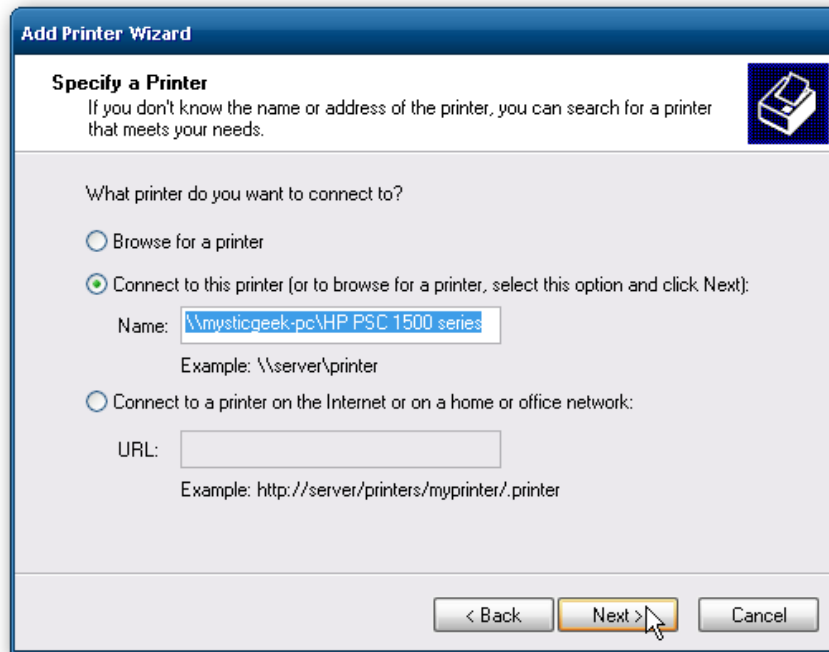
Add Printer Wizard

Specify a Printer
If you don't know the name or address of the printer, you can search for a printer that meets your needs.

What printer do you want to connect to?

Browse for a printer

Connect to this printer (or to browse for a printer, select this option and click Next):

Name: \\mysticgeek-pc\HP PSC 1500 series

Example: \\server\printer

Connect to a printer on the Internet or on a home or office network:

URL:

Example: http://server/printers/myprinter/.printer

< Back Next > Cancel